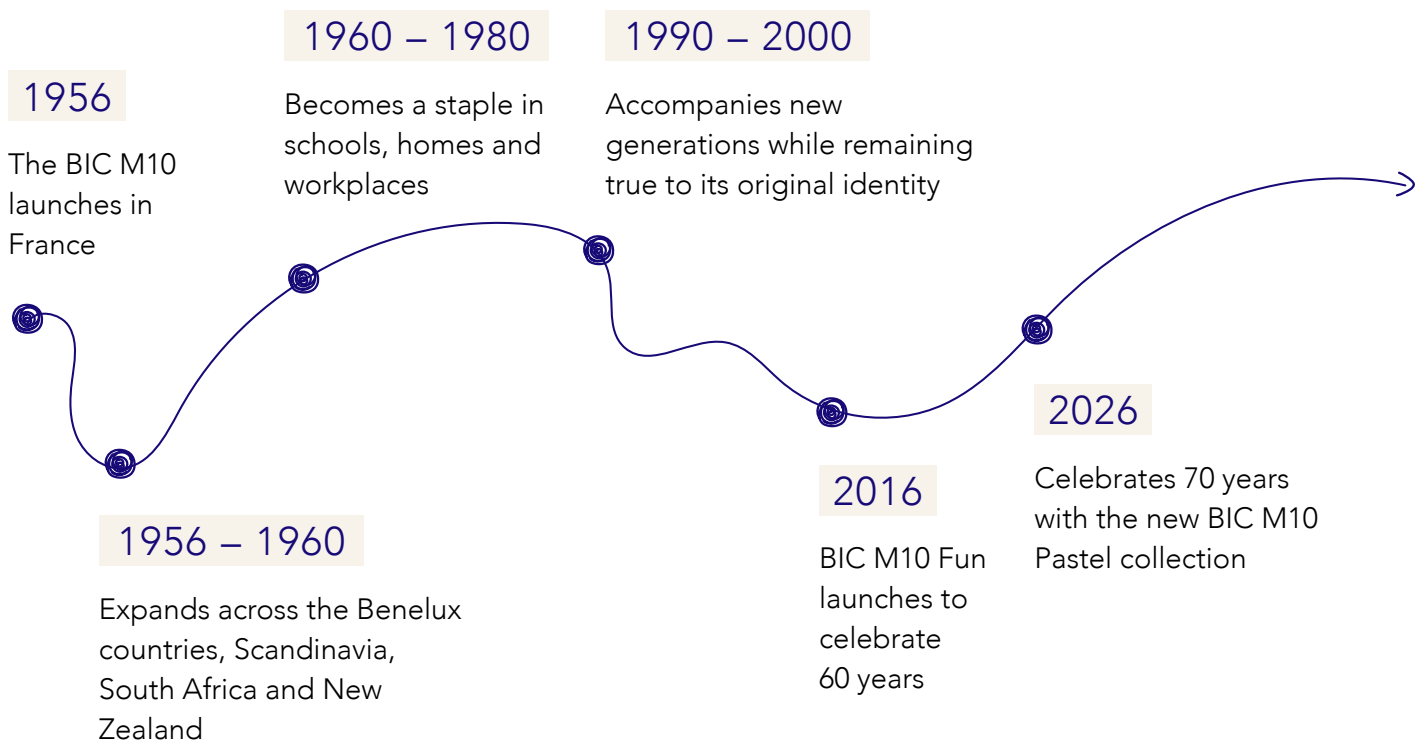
1956

The BIC M10 launches in France

1956 – 1960

Expands across the Benelux countries, Scandinavia, South Africa and New Zealand

1960 – 1980

Becomes a staple in schools, homes and workplaces

1990 – 2000

Accompanies new generations while remaining true to its original identity

2016

BIC M10 Fun launches to celebrate 60 years

2026

Celebrates 70 years with the new BIC M10 Pastel collection